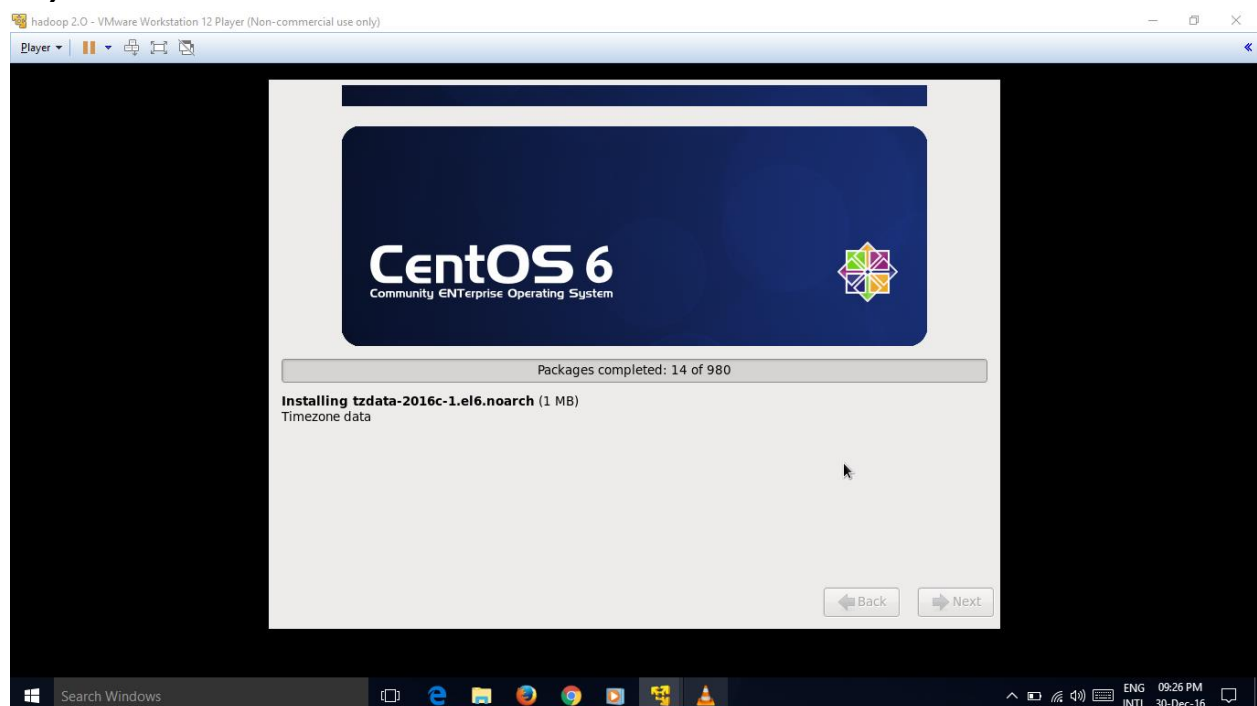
hadoop 2.0 - VMware Workstation 12 Player (Non-commercial use only)

Player

CentOS 6
Community ENTerprise Operating System

Packages completed: 14 of 980

Installing tzdata-2016c-1.el6.noarch (1 MB)
Timezone data

Back
Next

Search Windows

ENG
INTL
09:26 PM
30-Dec-16